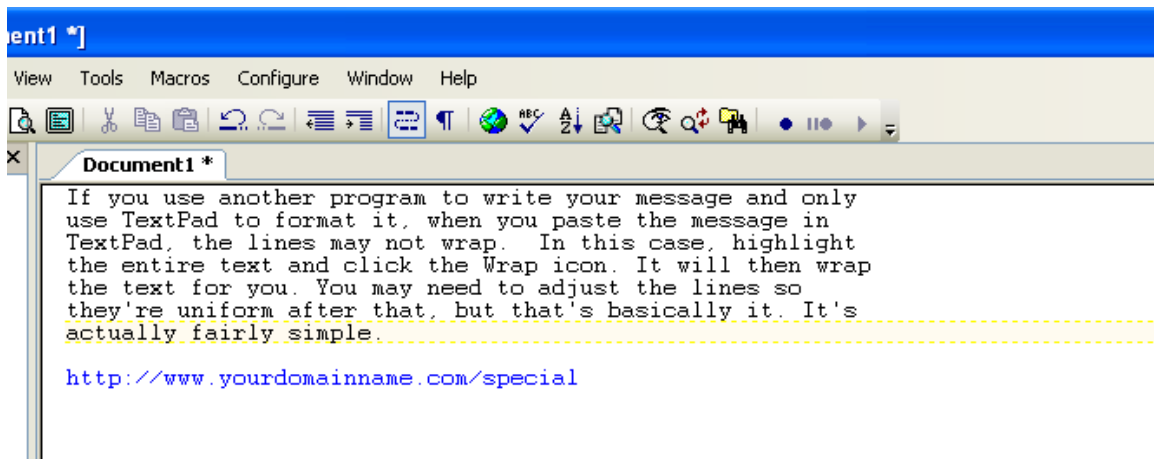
ent1 *]

View Tools Macros Configure Window Help

Document1 *

If you use another program to write your message and only use TextPad to format it, when you paste the message in TextPad, the lines may not wrap. In this case, highlight the entire text and click the Wrap icon. It will then wrap the text for you. You may need to adjust the lines so they're uniform after that, but that's basically it. It's actually fairly simple.

http://www.yourdomainname.com/special